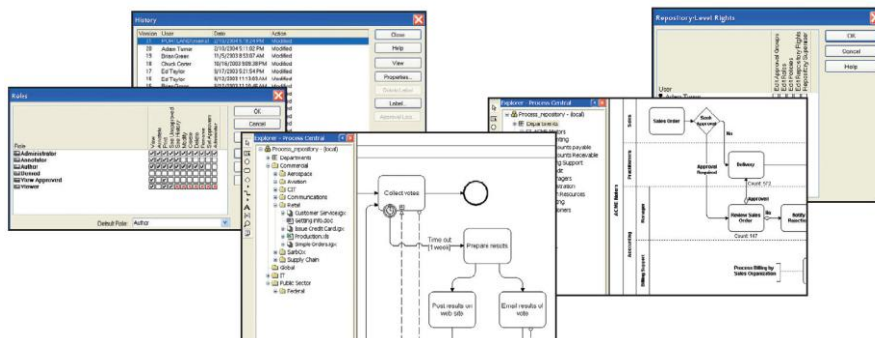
History

| Version | User | Date | Action |
|---|---|---|---|
| | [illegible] | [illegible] | Modified |
| 20 | Adam Turner | 2/15/2004 5:11:02 PM | Modified |
| 19 | Brian Green | 11/5/2003 8:53:07 AM | Modified |
| 18 | Chuck Carter | 10/16/2003 9:06:28 PM | Modified |
| 17 | Ed Taylor | 3/17/2003 5:01:54 PM | Modified |
| 16 | Ed Taylor | 3/17/2003 5:01:41 PM | Modified |

Close
Help
View
Properties...
Delete Label
Label...
Approval Log...

Roles

Role
Administrator
Annotator
Author
Demod
View Approved
Viewer

OK
Cancel
Help

Default Role: Author

Repository Level Rights

User
Adam Turner

OK
Cancel
Help

Explorer - Process Central

Process_repository - (local)
Departments
Commercial
Aerospace
Aviation
CIT
Communications
Retail
Customer Service.igx
Settling Info.doc
Issue Credit Card.igx
Production.xls
Simple Orders.igx
SarbOx
Supply Chain
Global
IT
Public Sector
Federal

Collect votes
Time out (1 week)
Prepare results
Post results on web site
Email results of vote

Explorer - Process Central
Process_repository - (local)
Departments

Sales
Fulfillment
ACME Motors
Manager
Accounting
Billing Support

Sales Order
Seek Approval
No
Approval Required
Delivery
Count: 1/2
Approved
Review Sales Order
Count: 1/47
No
Notify Rejection
Process Billing by Sales Organization